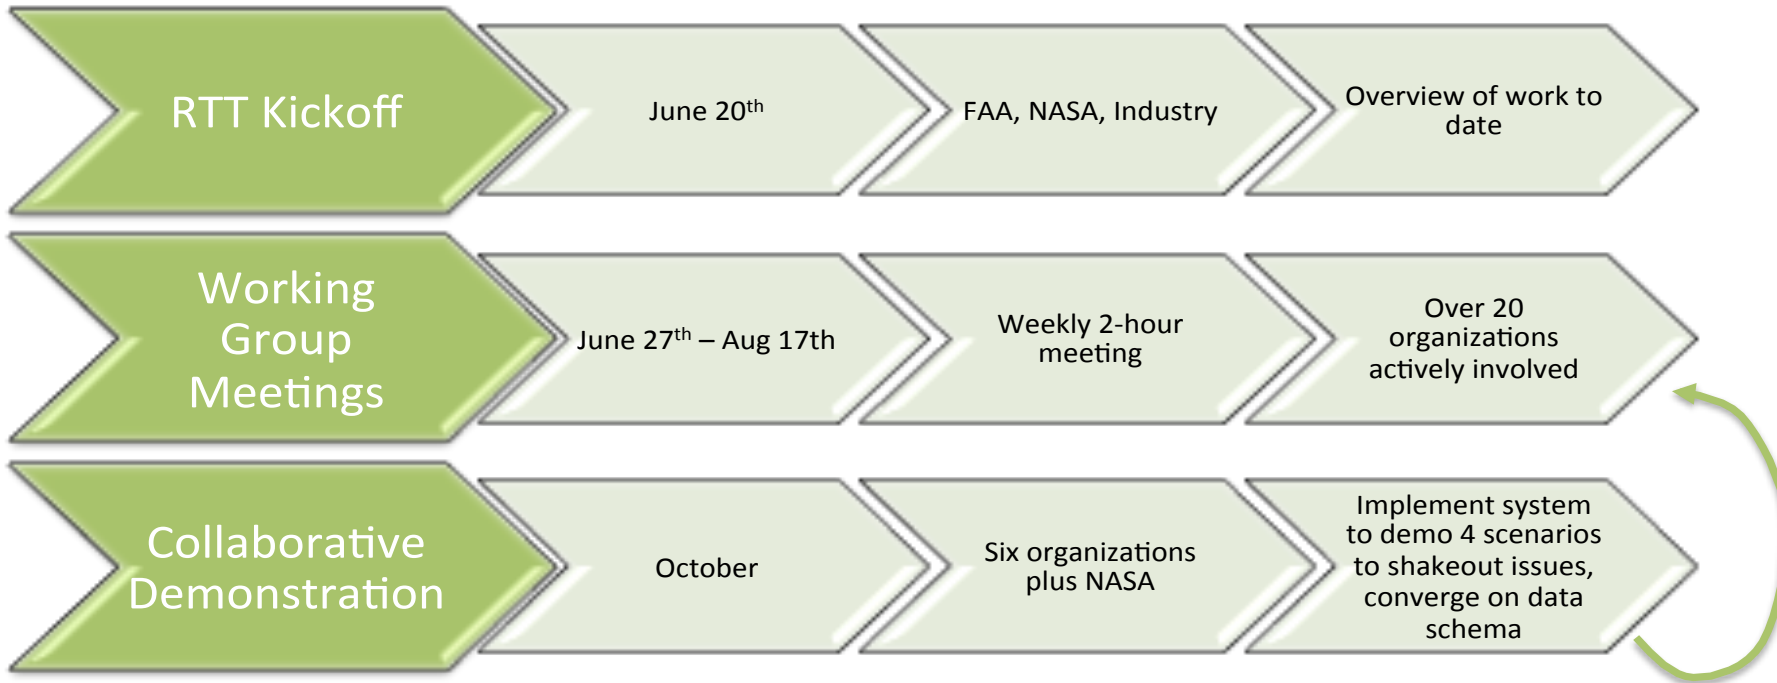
RTT Kickoff

June 20$^{th}$

FAA, NASA, Industry

Overview of work to date

Working Group Meetings

June 27$^{th}$ – Aug 17th

Weekly 2-hour meeting

Over 20 organizations actively involved

Collaborative Demonstration

October

Six organizations plus NASA

Implement system to demo 4 scenarios to shakeout issues, converge on data schema